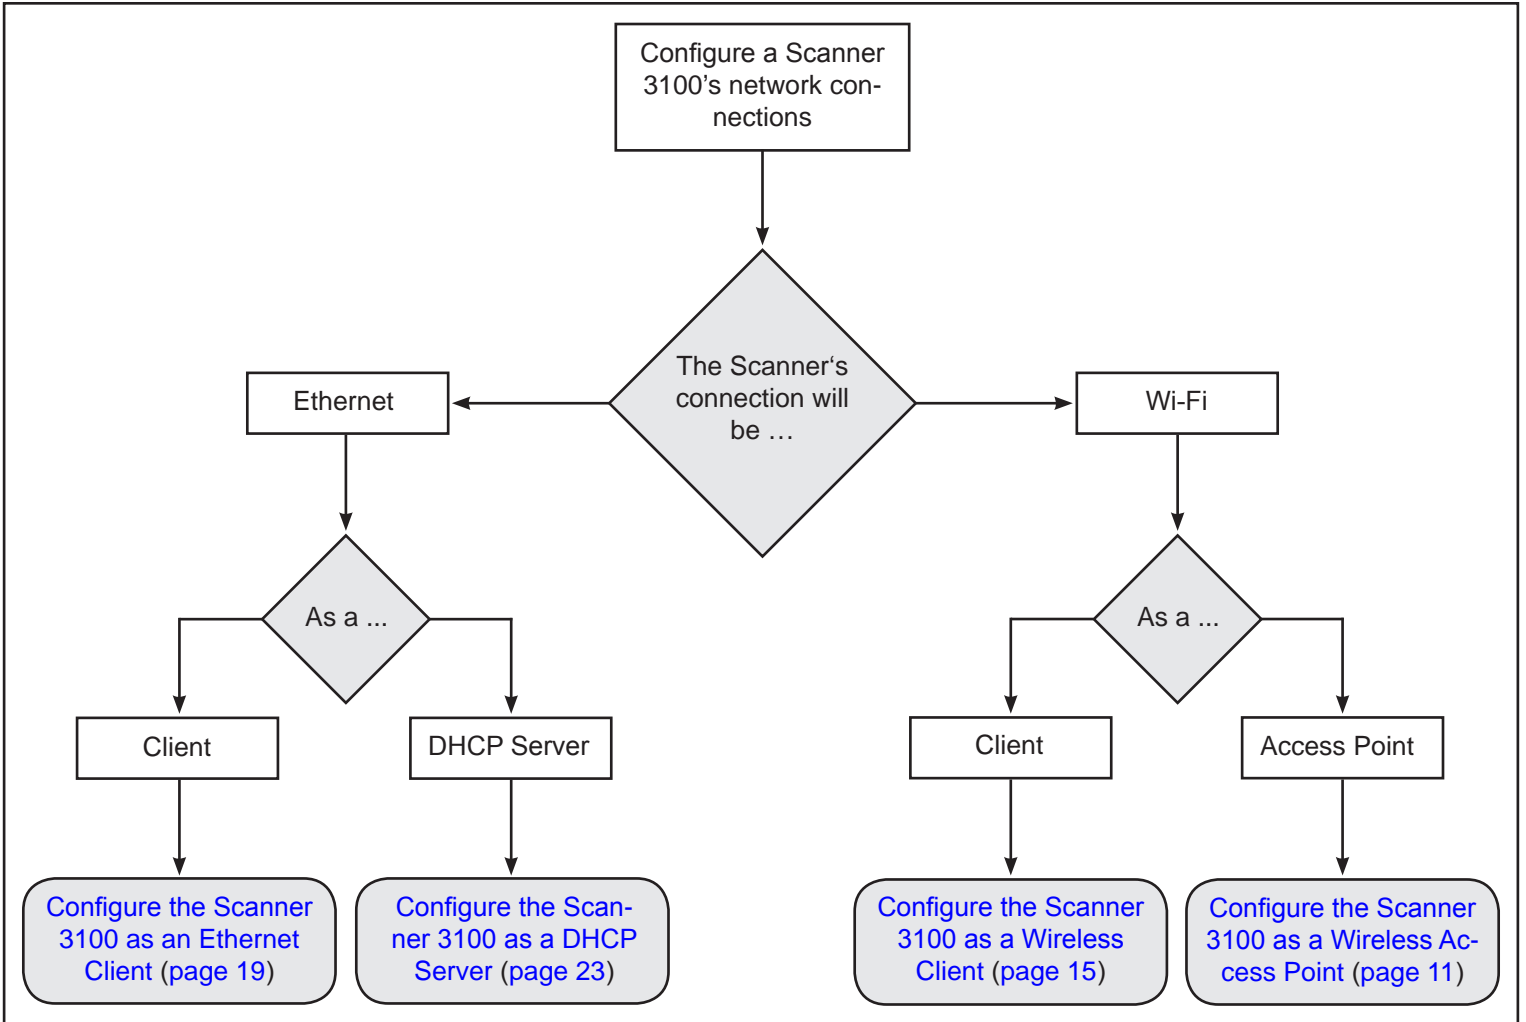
Configure a Scanner 3100's network connections

The Scanner's connection will be …

Ethernet

Wi-Fi

As a ...

As a ...

Client

DHCP Server

Client

Access Point

Configure the Scanner 3100 as an Ethernet Client (page 19)

Configure the Scanner 3100 as a DHCP Server (page 23)

Configure the Scanner 3100 as a Wireless Client (page 15)

Configure the Scanner 3100 as a Wireless Access Point (page 11)